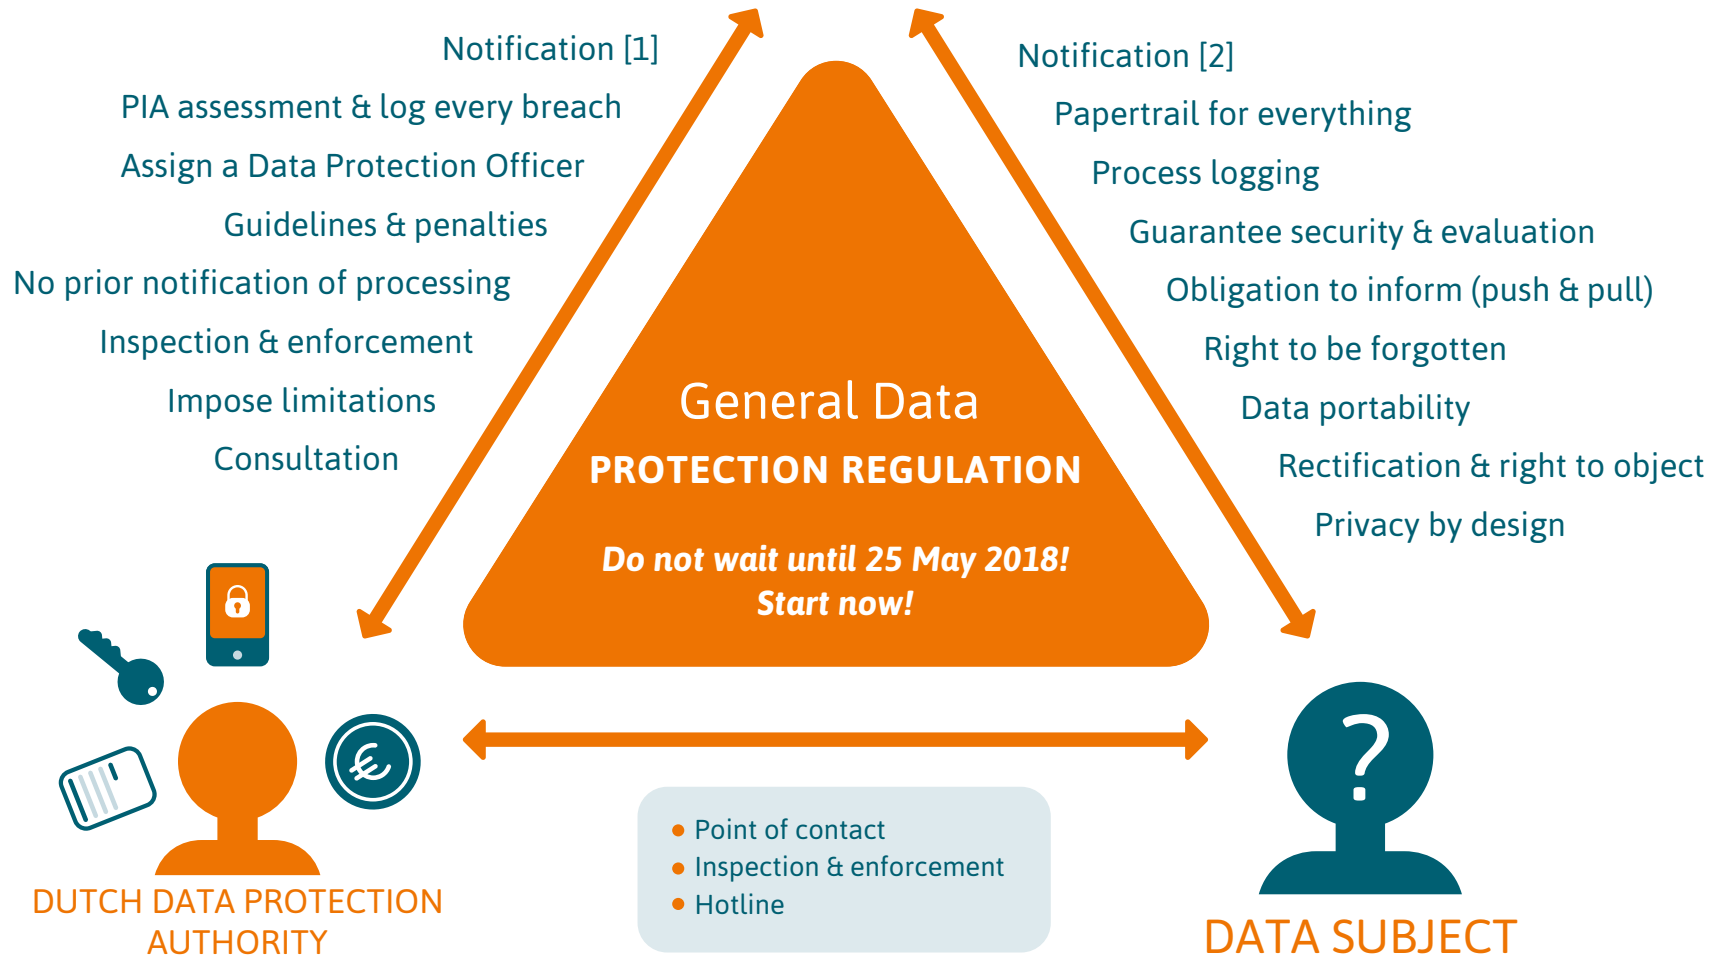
Notification [1]
PIA assessment & log every breach
Assign a Data Protection Officer
Guidelines & penalties
No prior notification of processing
Inspection & enforcement
Impose limitations
Consultation

Notification [2]
Papertrail for everything
Process logging
Guarantee security & evaluation
Obligation to inform (push & pull)
Right to be forgotten
Data portability
Rectification & right to object
Privacy by design

General Data
PROTECTION REGULATION

Do not wait until 25 May 2018!
Start now!

€

?

- Point of contact
- Inspection & enforcement
- Hotline

DUTCH DATA PROTECTION AUTHORITY

DATA SUBJECT